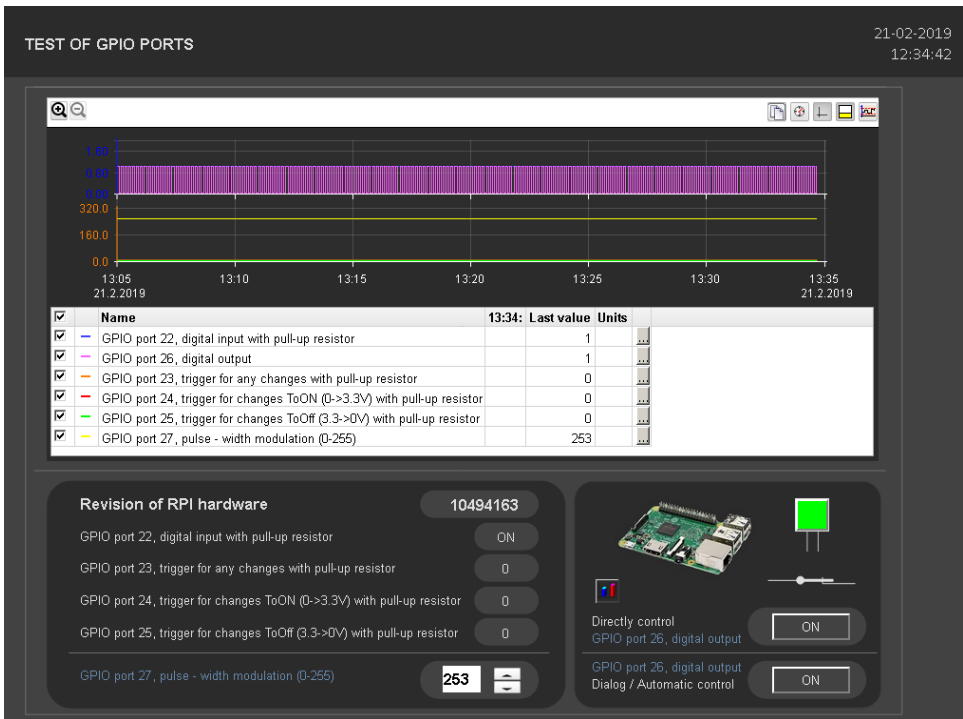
TEST OF GPIO PORTS

21-02-2019
12:34:42

1.00
0.50
0.00
320.0
160.0
0.0

13:05
21.2.2019
13:10
13:15
13:20
13:25
13:30
13:35
21.2.2019

| ☑ | | Name | 13:34: | Last value | Units | |
|---|---|---|---|---|---|---|
| ☑ | – | GPIO port 22, digital input with pull-up resistor | | 1 | | ... |
| ☑ | – | GPIO port 26, digital output | | 1 | | ... |
| ☑ | – | GPIO port 23, trigger for any changes with pull-up resistor | | 0 | | ... |
| ☑ | – | GPIO port 24, trigger for changes ToON (0->3.3V) with pull-up resistor | | 0 | | ... |
| ☑ | – | GPIO port 25, trigger for changes ToOff (3.3->0V) with pull-up resistor | | 0 | | ... |
| ☑ | – | GPIO port 27, pulse - width modulation (0-255) | | 253 | | ... |

Revision of RPI hardware 10494163
GPIO port 22, digital input with pull-up resistor ON
GPIO port 23, trigger for any changes with pull-up resistor 0
GPIO port 24, trigger for changes ToON (0->3.3V) with pull-up resistor 0
GPIO port 25, trigger for changes ToOff (3.3->0V) with pull-up resistor 0
GPIO port 27, pulse - width modulation (0-255) 253

Directly control
GPIO port 26, digital output
ON

GPIO port 26, digital output
Dialog / Automatic control
ON